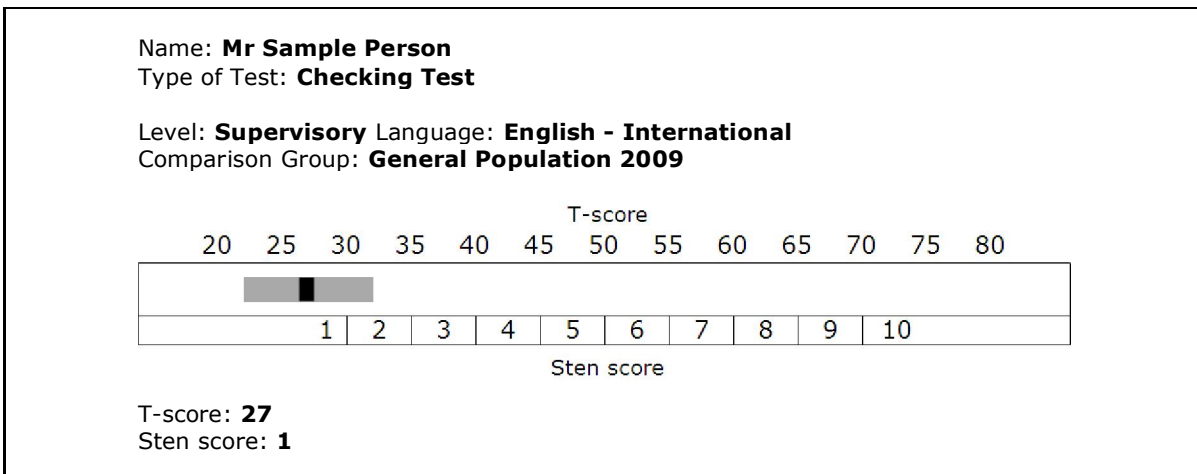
Name: **Mr Sample Person**
Type of Test: **Checking Test**

Level: **Supervisory** Language: **English - International**
Comparison Group: **General Population 2009**

T-score
20 25 30 35 40 45 50 55 60 65 70 75 80

1 2 3 4 5 6 7 8 9 10
Sten score

T-score: **27**
Sten score: **1**